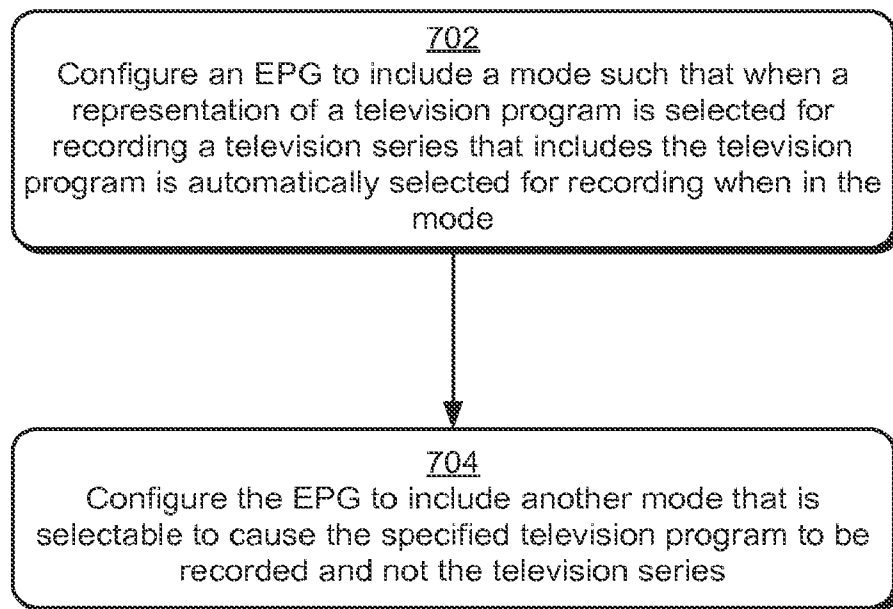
702
Configure an EPG to include a mode such that when a representation of a television program is selected for recording a television series that includes the television program is automatically selected for recording when in the mode

704
Configure the EPG to include another mode that is selectable to cause the specified television program to be recorded and not the television series